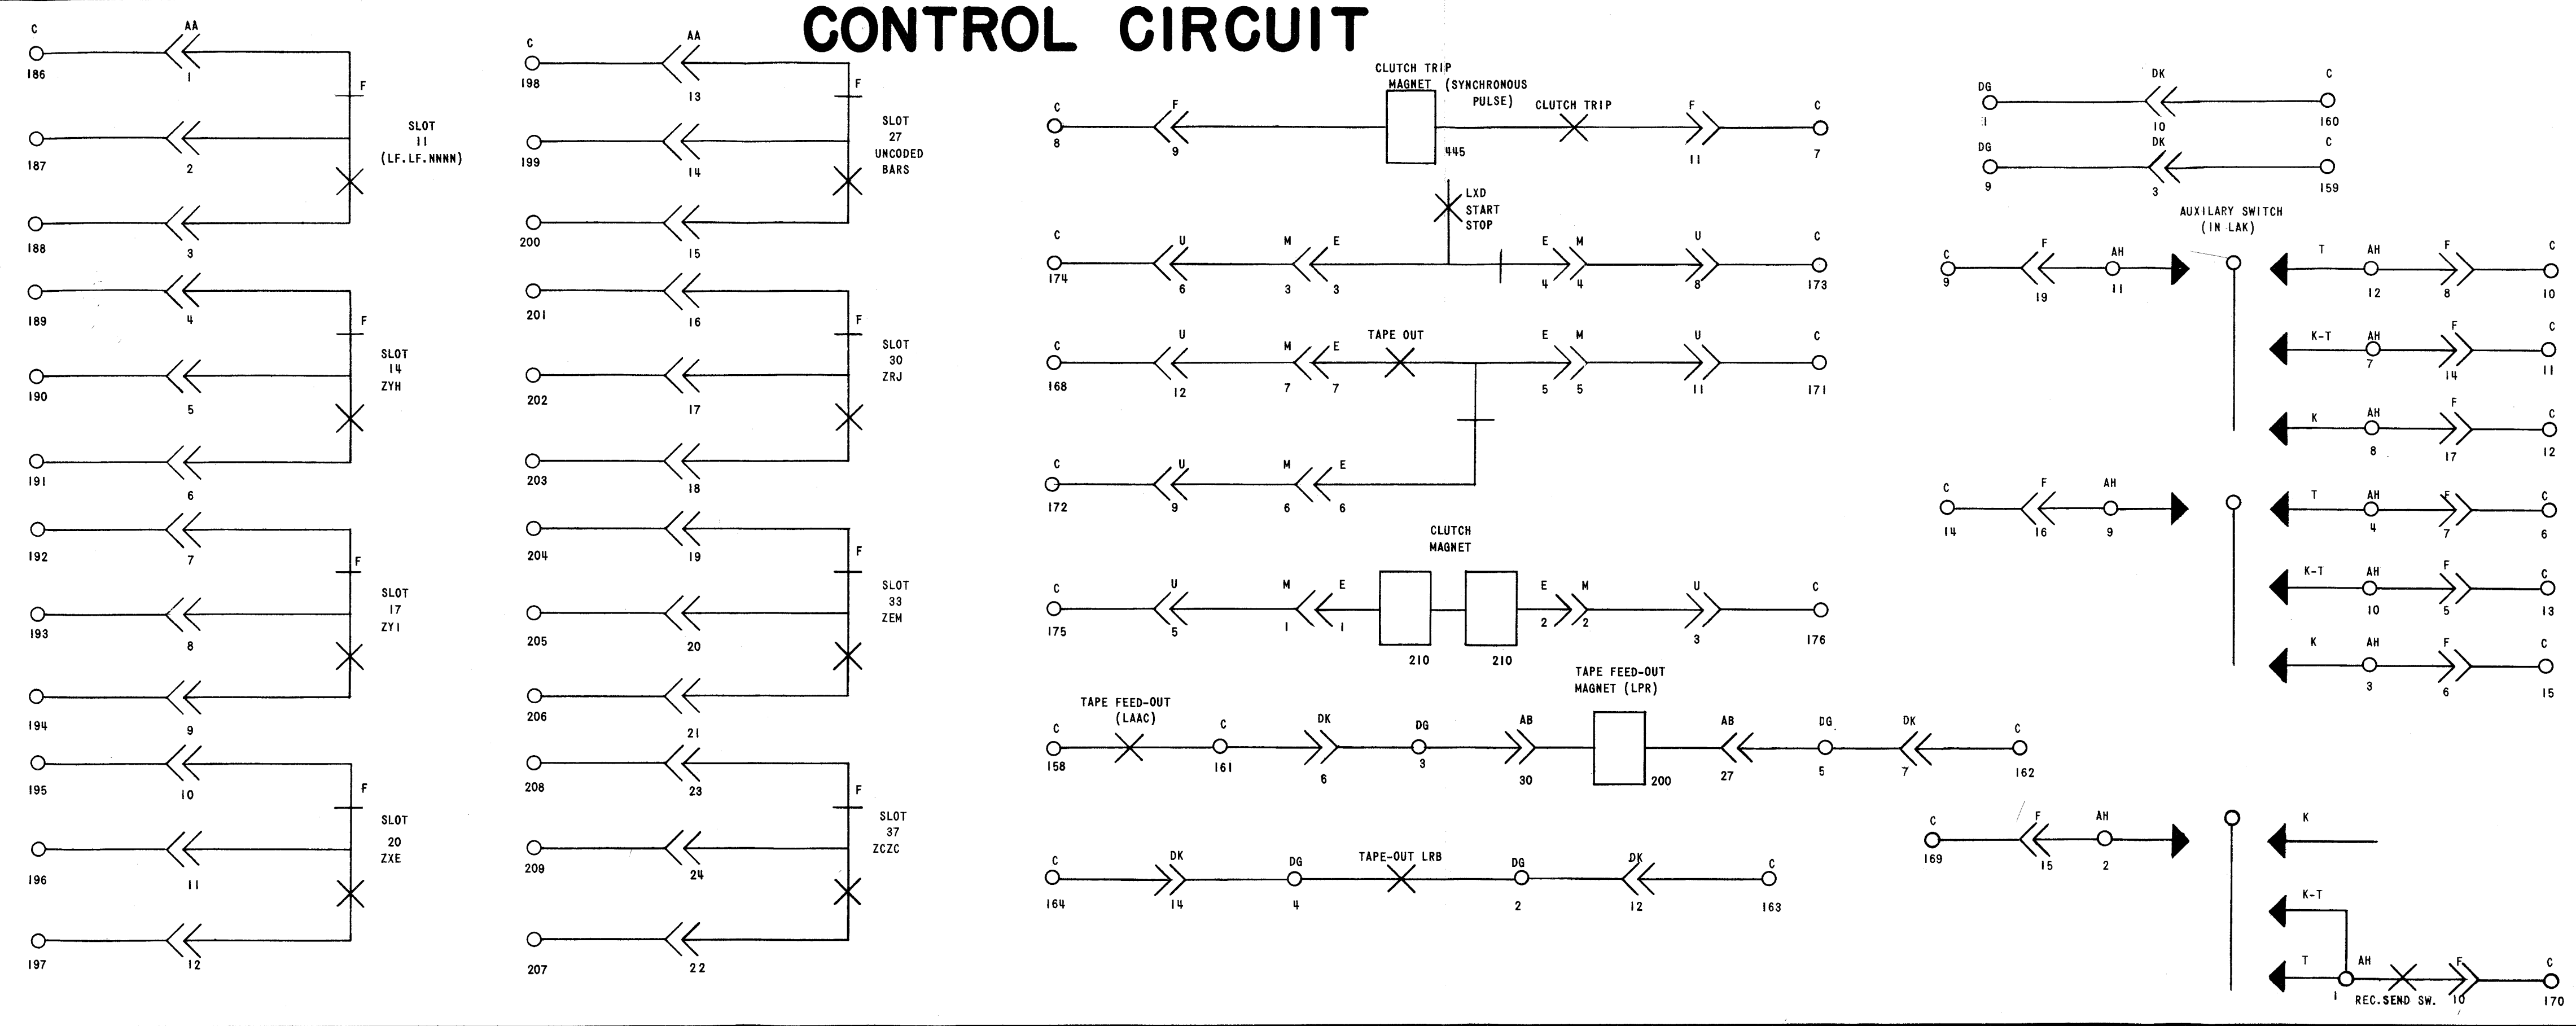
CONTROL CIRCUIT

C 186 AA 1
187 2
188 3
F
SLOT 11 (LF.LF.NNNN)

189 4
190 5
191 6
F
SLOT 14 ZYH

192 7
193 8
194 9
F
SLOT 17 ZYI

195 10
196 11
197 12
F
SLOT 20 ZXE

C 198 AA 13
199 14
200 15
F
SLOT 27 UNCODED BARS

201 16
202 17
203 18
F
SLOT 30 ZRJ

204 19
205 20
206 21
F
SLOT 33 ZEM

208 23
209 24
207 22
F
SLOT 37 ZCZC

CLUTCH TRIP MAGNET (SYNCHRONOUS PULSE)
C 8 F 9 445 CLUTCH TRIP F 11 C 7

LXD START STOP
C 174 U 6 M 3 E 3 E 4 M 4 U 8 C 173

TAPE OUT
C 168 U 12 M 7 E 7 E 5 M 5 U 11 C 171

C 172 U 9 M 6 E 6

CLUTCH MAGNET
C 175 U 5 M 1 E 1 210 210 E 2 M 2 U 3 C 176

TAPE FEED-OUT (LAAC)
TAPE FEED-OUT MAGNET (LPR)
C 158 C 161 DK 6 DG 3 AB 30 200 AB 27 DG 5 DK 7 C 162

TAPE-OUT LRB
C 164 DK 14 DG 4 DG 2 DK 12 C 163

DG 1 DK 10 C 160
DG 9 DK 3 C 159

AUXILARY SWITCH (IN LAK)
C 9 F 19 AH 11
T AH 12 F 8 C 10
K-T AH 7 F 14 C 11
K AH 8 F 17 C 12

C 14 F 16 AH 9
T AH 4 F 7 C 6
K-T AH 10 F 5 C 13
K AH 3 F 6 C 15

C 169 F 15 AH 2
K
K-T
T AH 1 REC.SEND SW. F 10 C 170